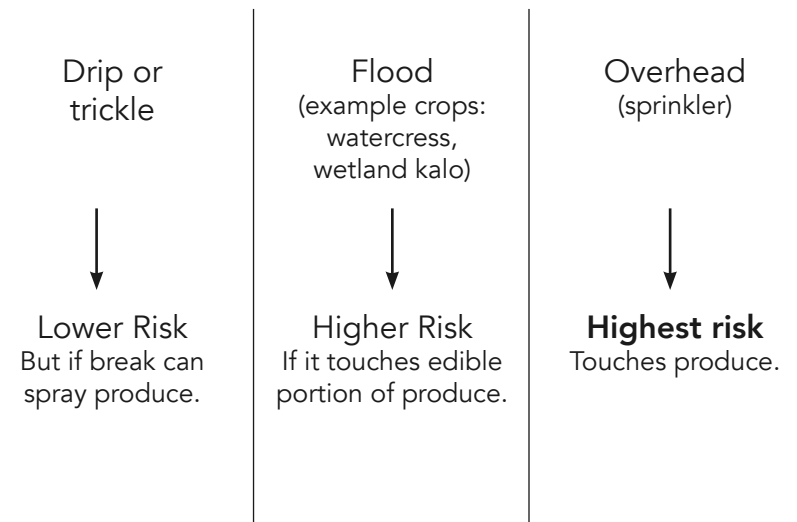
Drip or trickle

Lower Risk
But if break can spray produce.

Flood
(example crops: watercress, wetland kalo)

Higher Risk
If it touches edible portion of produce.

Overhead
(sprinkler)

**Highest risk**
Touches produce.